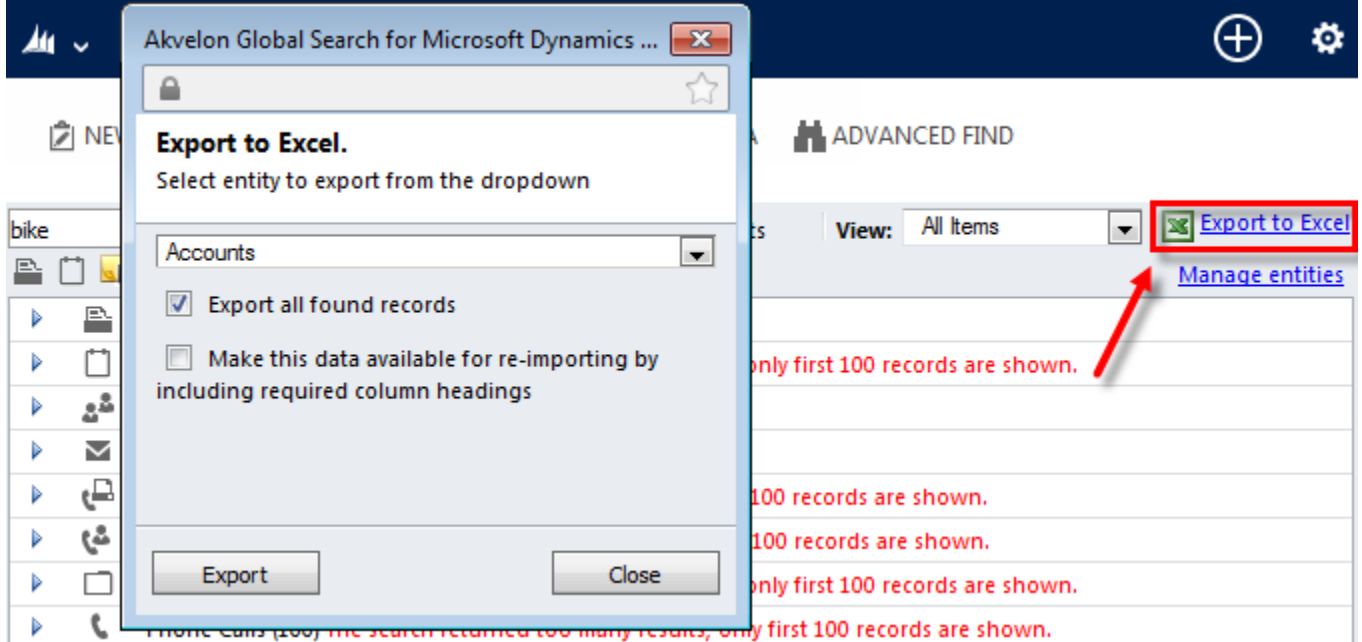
Akvelon Global Search for Microsoft Dynamics ...

Export to Excel.
Select entity to export from the dropdown

Accounts

Export all found records

Make this data available for re-importing by including required column headings

Export
Close

NE
ADVANCED FIND
bike
ts
View: All Items
Export to Excel
Manage entities

only first 100 records are shown.
100 records are shown.
100 records are shown.
only first 100 records are shown.
Phone Calls (100) The search returned too many results, only first 100 records are shown.